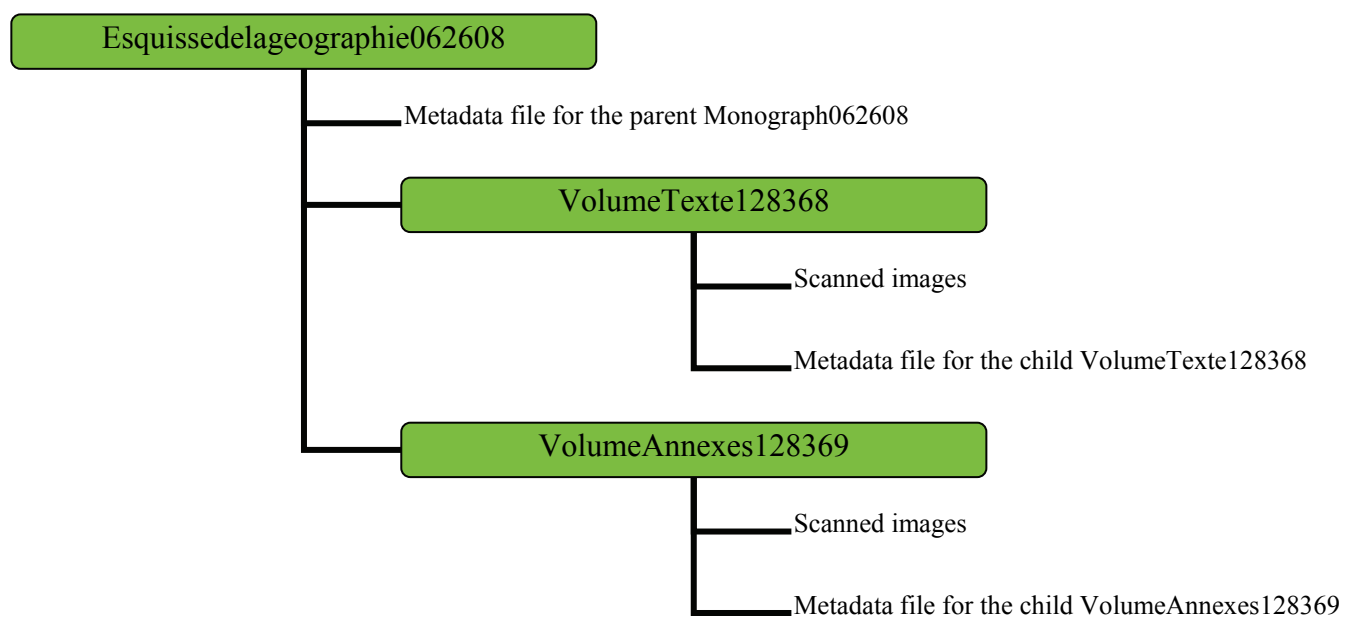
Esquissedelageographie062608

Metadata file for the parent Monograph062608

VolumeTexte128368

Scanned images

Metadata file for the child VolumeTexte128368

VolumeAnnexes128369

Scanned images

Metadata file for the child VolumeAnnexes128369